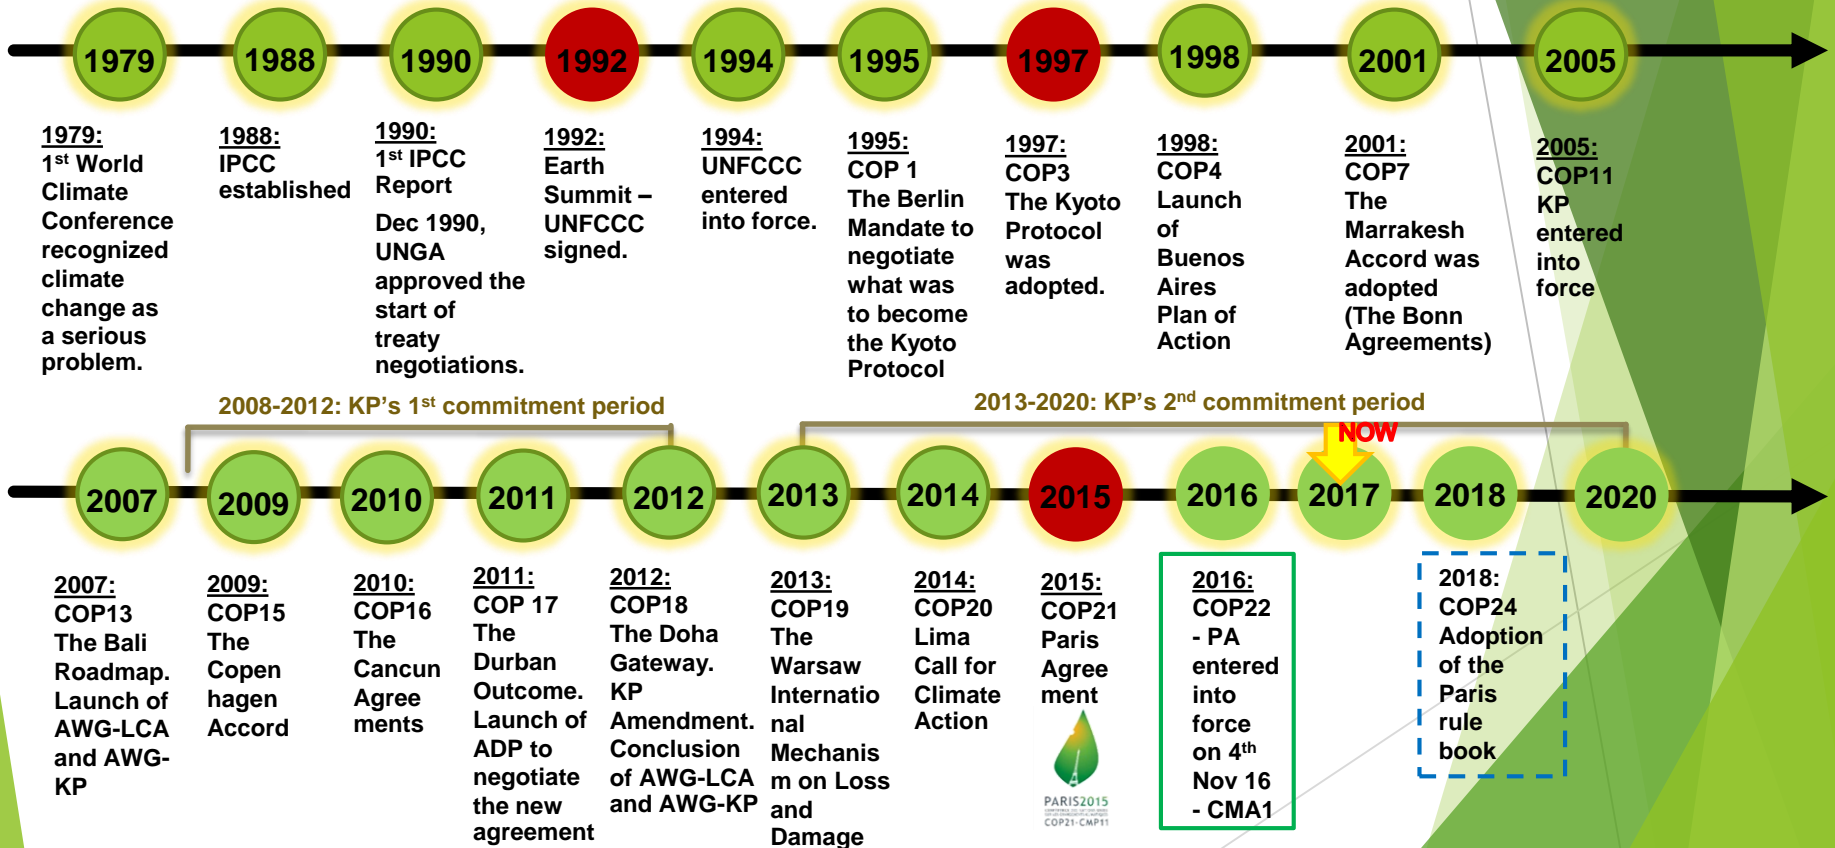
1979 1988 1990 1992 1994 1995 1997 1998 2001 2005

1979:
1$^{st}$ World Climate Conference recognized climate change as a serious problem.

1988:
IPCC established

1990:
1$^{st}$ IPCC Report

Dec 1990, UNGA approved the start of treaty negotiations.

1992:
Earth Summit – UNFCCC signed.

1994:
UNFCCC entered into force.

1995:
COP 1
The Berlin Mandate to negotiate what was to become the Kyoto Protocol

1997:
COP3
The Kyoto Protocol was adopted.

1998:
COP4
Launch of Buenos Aires Plan of Action

2001:
COP7
The Marrakesh Accord was adopted (The Bonn Agreements)

2005:
COP11
KP entered into force

2008-2012: KP's 1$^{st}$ commitment period

2013-2020: KP's 2$^{nd}$ commitment period

NOW

2007 2009 2010 2011 2012 2013 2014 2015 2016 2017 2018 2020

2007:
COP13
The Bali Roadmap. Launch of AWG-LCA and AWG-KP

2009:
COP15
The Copen hagen Accord

2010:
COP16
The Cancun Agree ments

2011:
COP 17
The Durban Outcome. Launch of ADP to negotiate the new agreement

2012:
COP18
The Doha Gateway. KP Amendment. Conclusion of AWG-LCA and AWG-KP

2013:
COP19
The Warsaw Internatio nal Mechanis m on Loss and Damage

2014:
COP20
Lima Call for Climate Action

2015:
COP21
Paris Agree ment

PARIS2015
COP21·CMP11

2016:
COP22
- PA entered into force on 4$^{th}$ Nov 16
- CMA1

2018:
COP24
Adoption of the Paris rule book